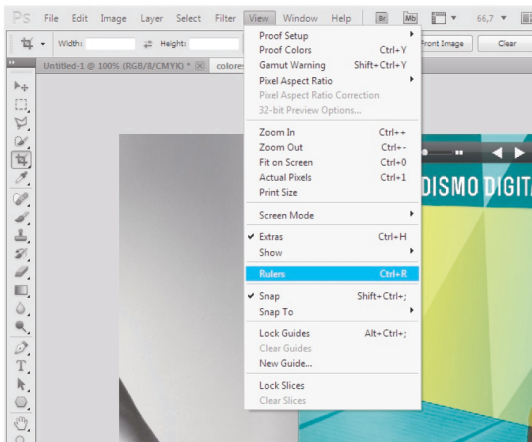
Ps File Edit Image Layer Select Filter View Window Help Br Mb 66,7

Width: Height: Front Image Clear

Untitled-1 @ 100% (RGB/8/CMYK) * colore

Proof Setup
Proof Colors Ctrl+Y
Gamut Warning Shift+Ctrl+Y
Pixel Aspect Ratio
Pixel Aspect Ratio Correction
32-bit Preview Options...

Zoom In Ctrl++
Zoom Out Ctrl+-
Fit on Screen Ctrl+0
Actual Pixels Ctrl+1
Print Size

Screen Mode

Extras Ctrl+H
Show

Rulers Ctrl+R

Snap Shift+Ctrl+;
Snap To

Lock Guides Alt+Ctrl+;
Clear Guides
New Guide...

Lock Slices
Clear Slices

DISMO DIGITA